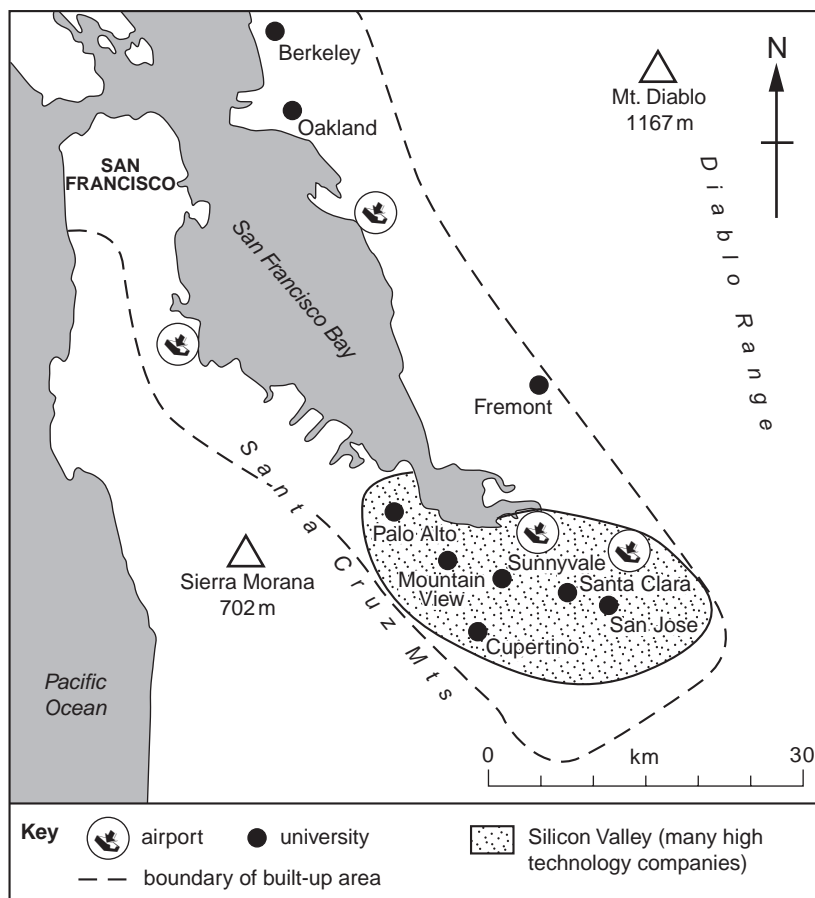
Berkeley

Oakland

Mt. Diablo
1167 m

N

SAN FRANCISCO

San Francisco Bay

Diablo Range

Fremont

Santa Cruz Mts

Palo Alto

Sunnyvale

Sierra Morana
702 m

Mountain View

Santa Clara

San Jose

Cupertino

Pacific Ocean

0 km 30

Key airport university Silicon Valley (many high technology companies)

boundary of built-up area